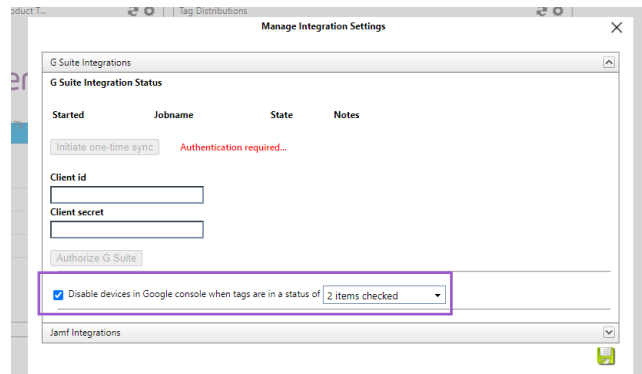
oduct T...

Tag Distributions

Manage Integration Settings

G Suite Integrations

G Suite Integration Status

| Started | Jobname | State | Notes |
|---|---|---|---|

Initiate one-time sync

Authentication required...

Client id

Client secret

Authorize G Suite

Disable devices in Google console when tags are in a status of 2 items checked

Jamf Integrations